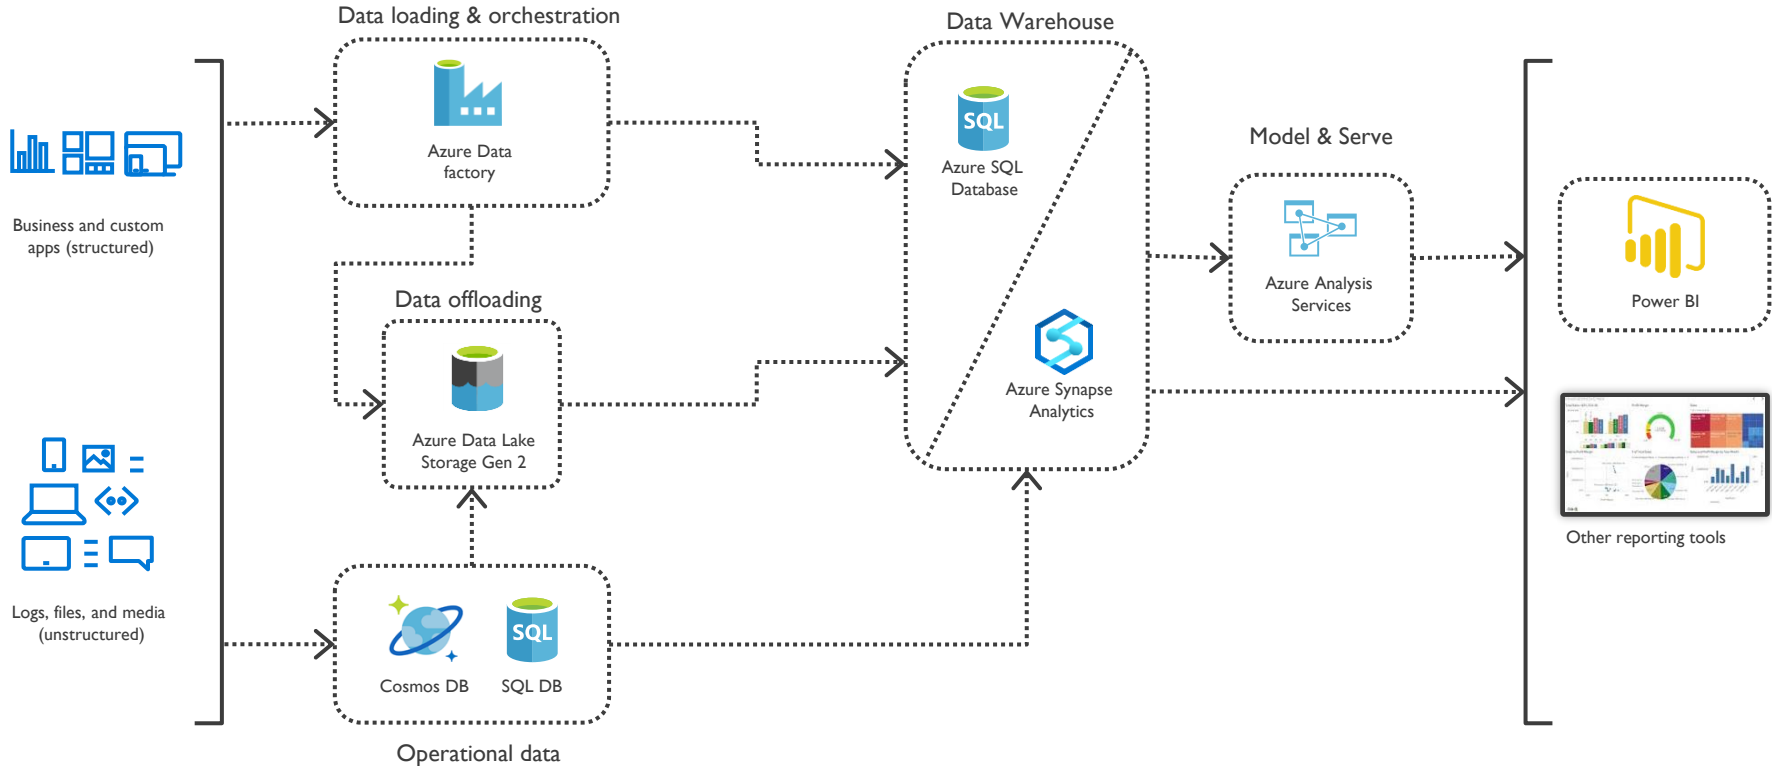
Business and custom apps (structured)

Logs, files, and media (unstructured)

Data loading & orchestration

Azure Data factory

Data offloading

Azure Data Lake Storage Gen 2

Operational data

Cosmos DB

SQL

SQL DB

Data Warehouse

SQL

Azure SQL Database

Azure Synapse Analytics

Model & Serve

Azure Analysis Services

Power BI

Other reporting tools